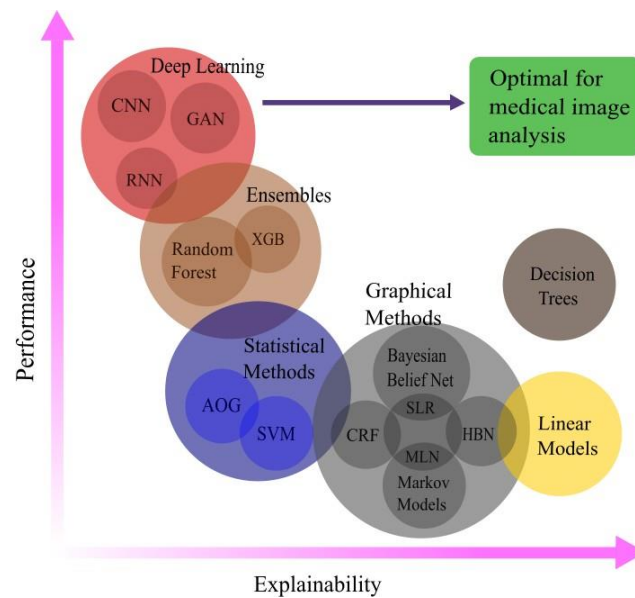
Deep Learning

CNN

GAN

RNN

Optimal for medical image analysis

Ensembles

Random Forest

XGB

Decision Trees

Graphical Methods

Performance

Statistical Methods

Bayesian Belief Net

AOG

SLR

SVM

CRF

HBN

Linear Models

MLN

Markov Models

Explainability